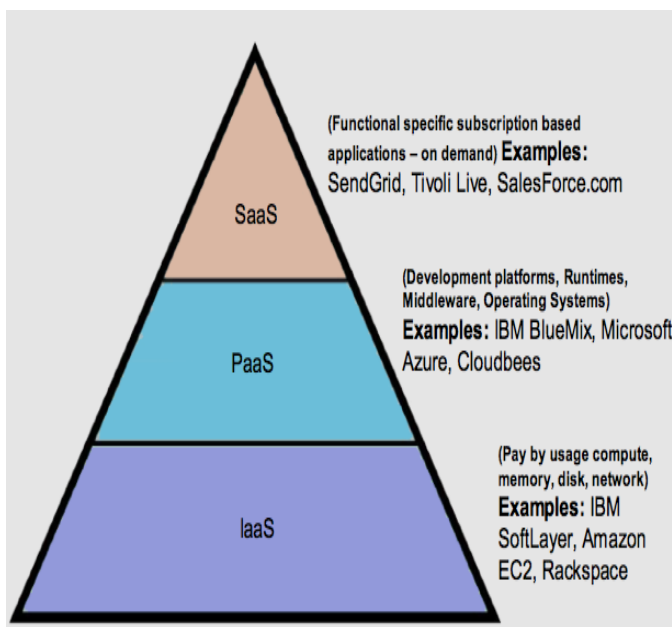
SaaS

(Functional specific subscription based applications – on demand) Examples: SendGrid, Tivoli Live, SalesForce.com

PaaS

(Development platforms, Runtimes, Middleware, Operating Systems) Examples: IBM BlueMix, Microsoft Azure, Cloudbees

IaaS

(Pay by usage compute, memory, disk, network) Examples: IBM SoftLayer, Amazon EC2, Rackspace